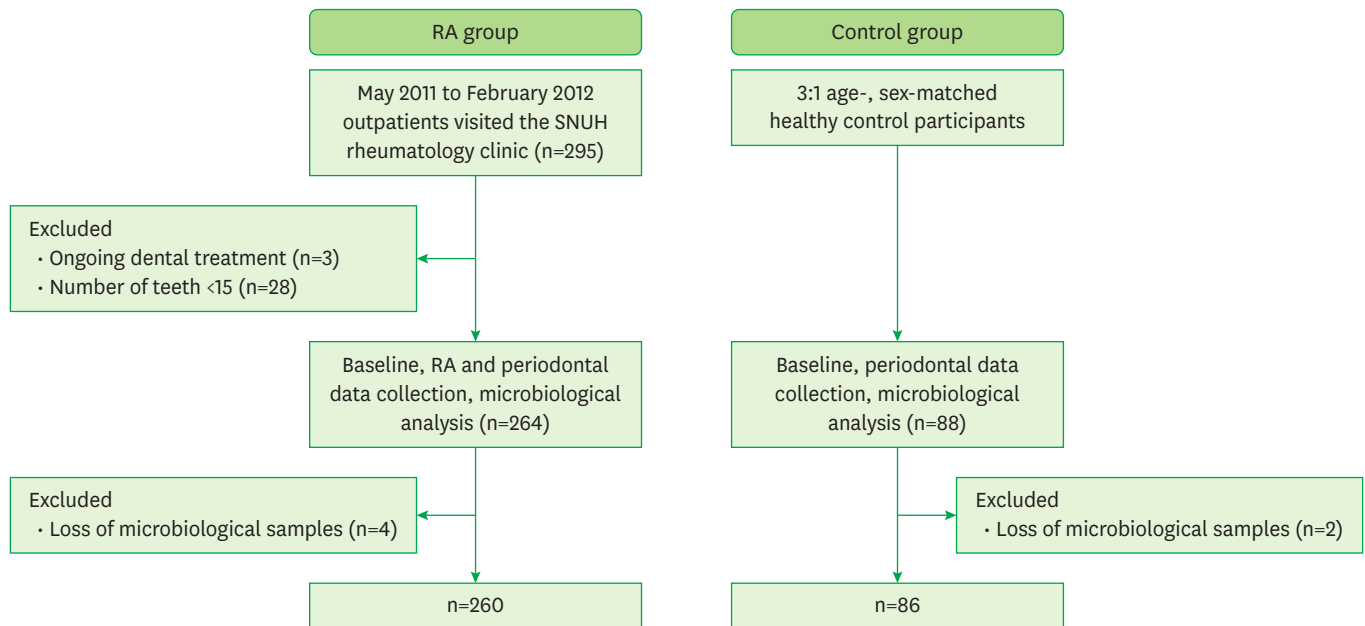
RA group

May 2011 to February 2012 outpatients visited the SNUH rheumatology clinic (n=295)

Excluded
• Ongoing dental treatment (n=3)
• Number of teeth <15 (n=28)

Baseline, RA and periodontal data collection, microbiological analysis (n=264)

Excluded
• Loss of microbiological samples (n=4)

n=260

Control group

3:1 age-, sex-matched healthy control participants

Baseline, periodontal data collection, microbiological analysis (n=88)

Excluded
• Loss of microbiological samples (n=2)

n=86